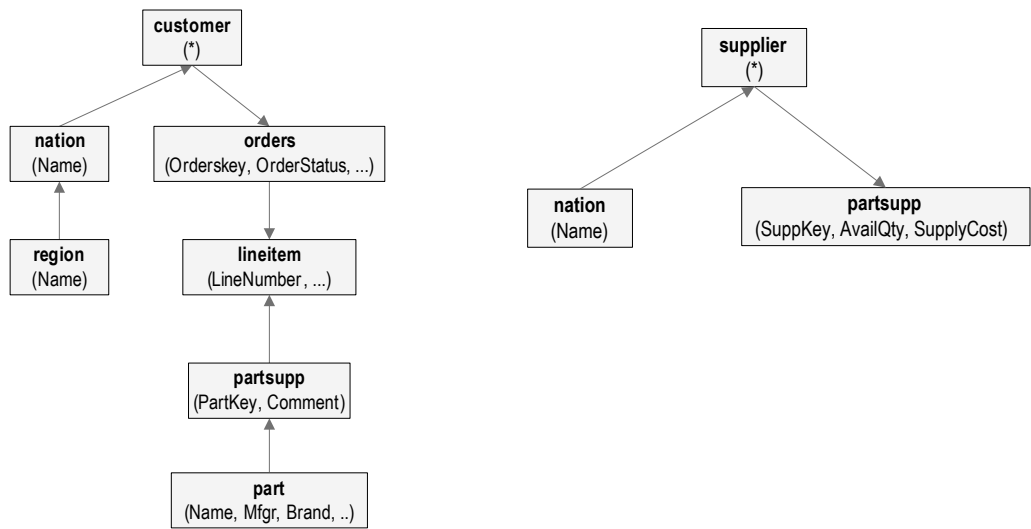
customer
(*)

nation
(Name)

orders
(Orderskey, OrderStatus, ...)

region
(Name)

lineitem
(LineNumber, ...)

partsupp
(PartKey, Comment)

part
(Name, Mfgr, Brand, ..)

supplier
(*)

nation
(Name)

partsupp
(SuppKey, AvailQty, SupplyCost)